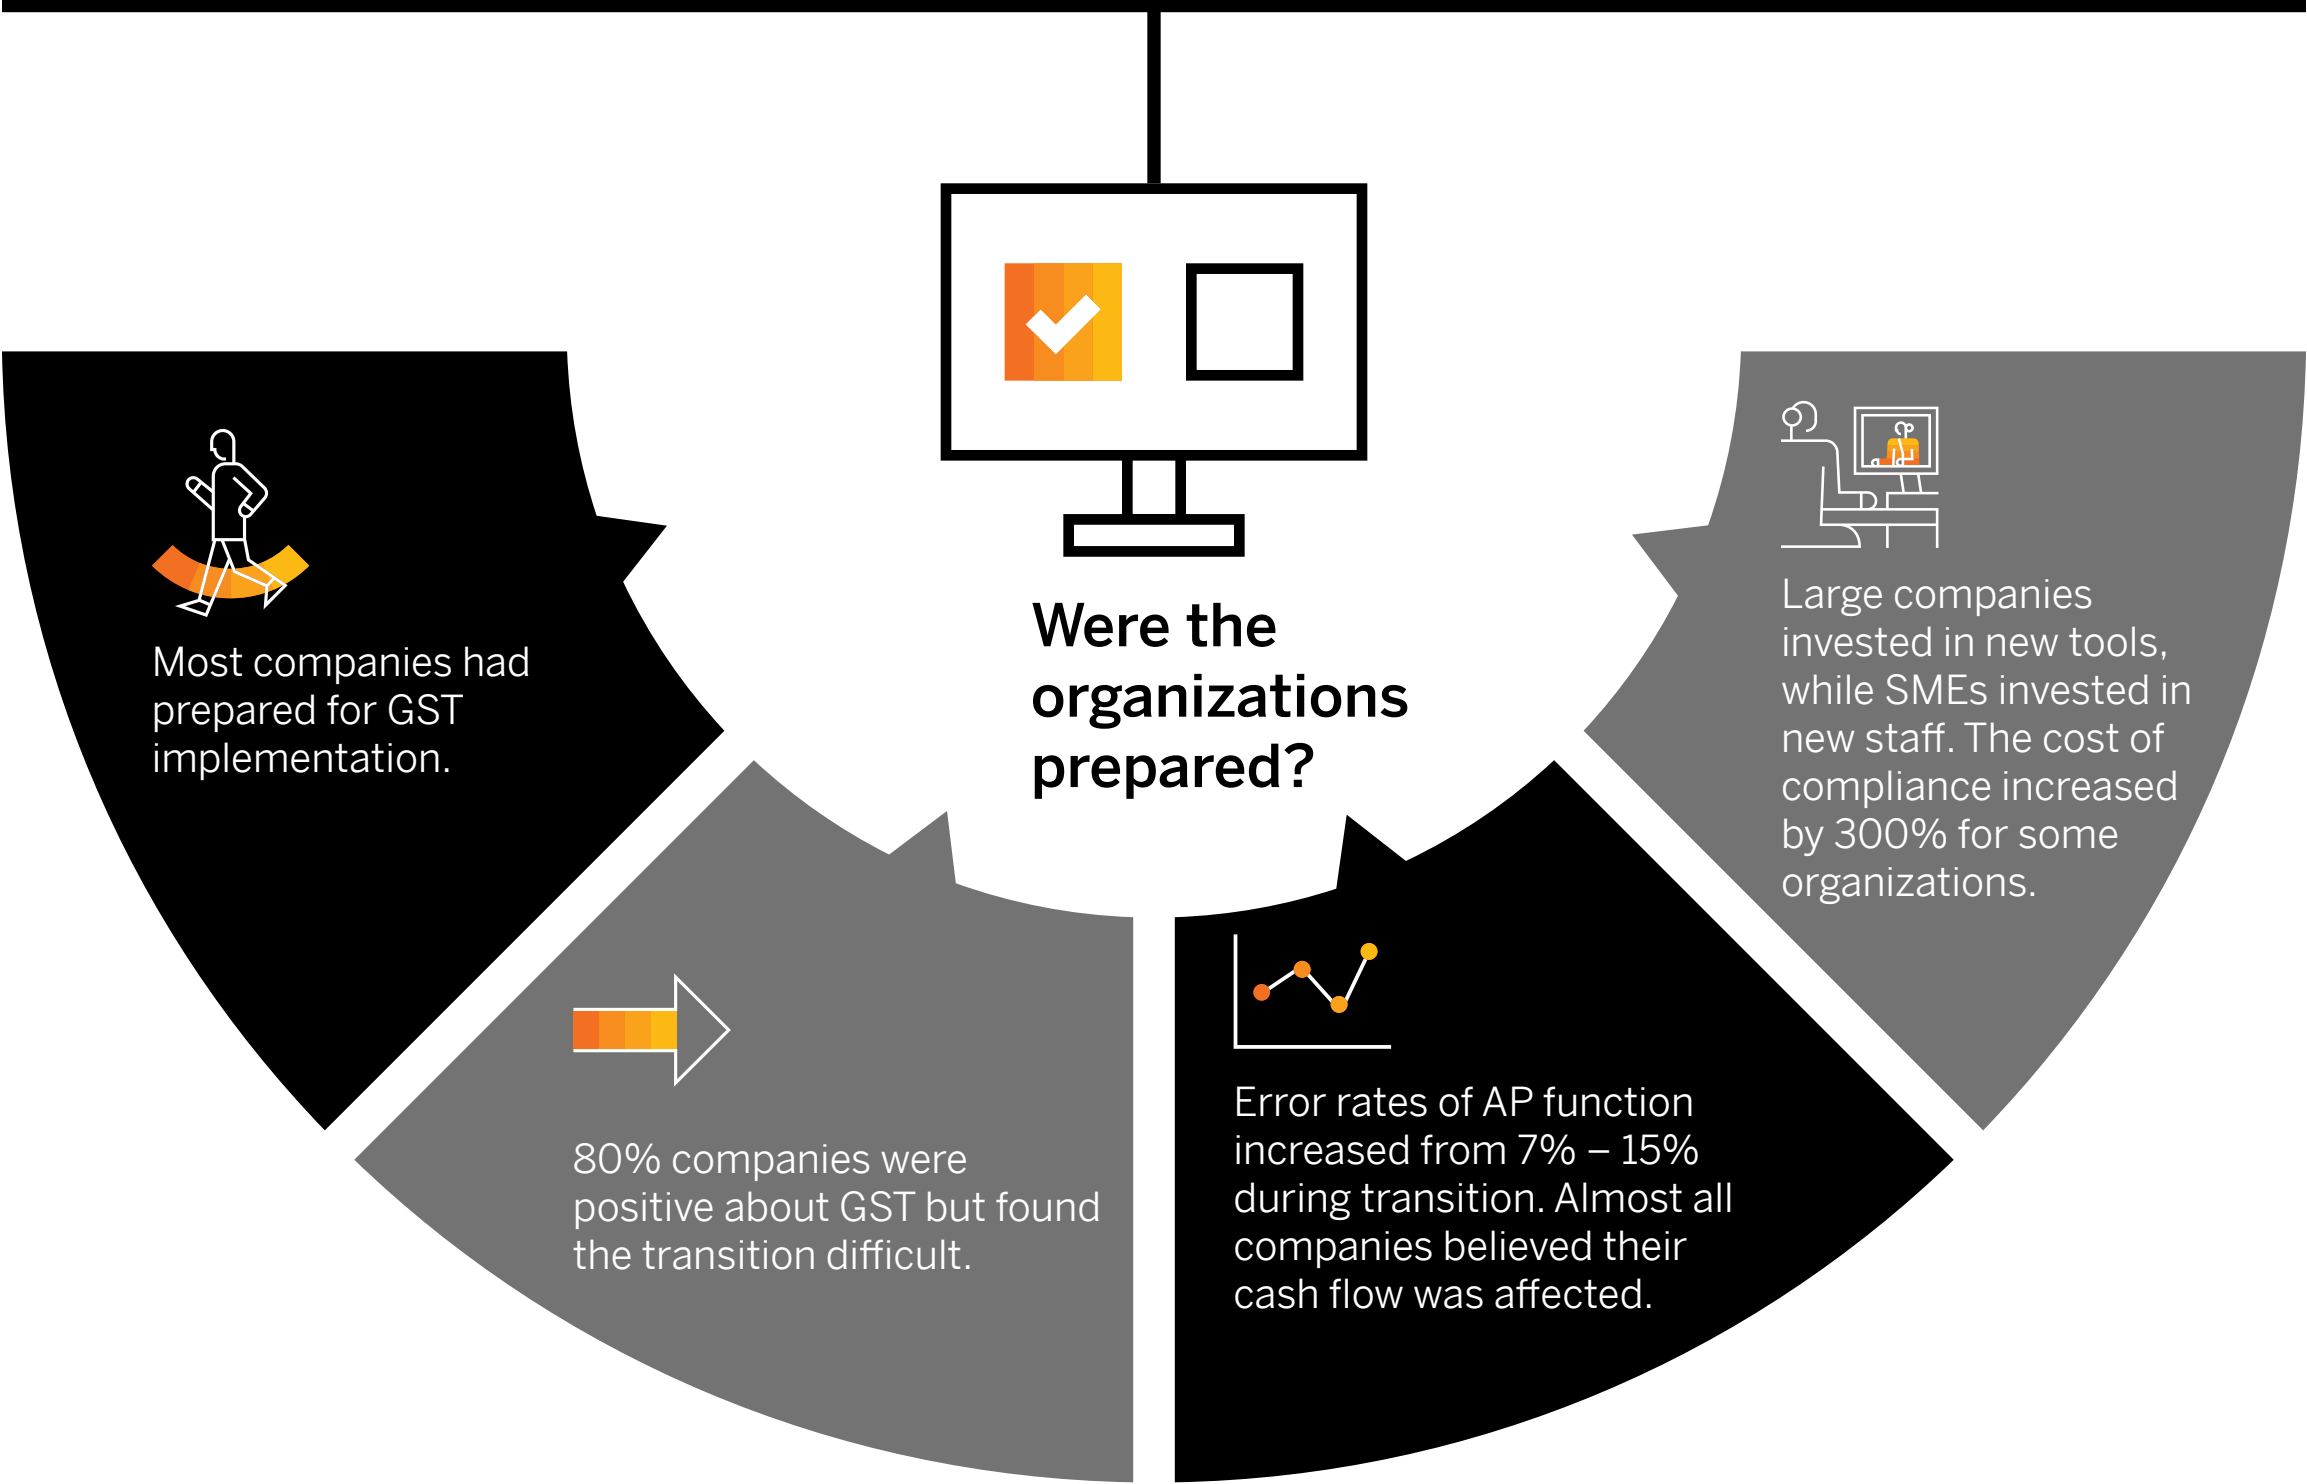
Were the organizations prepared?

Most companies had prepared for GST implementation.

80% companies were positive about GST but found the transition difficult.

Error rates of AP function increased from 7% – 15% during transition. Almost all companies believed their cash flow was affected.

Large companies invested in new tools, while SMEs invested in new staff. The cost of compliance increased by 300% for some organizations.